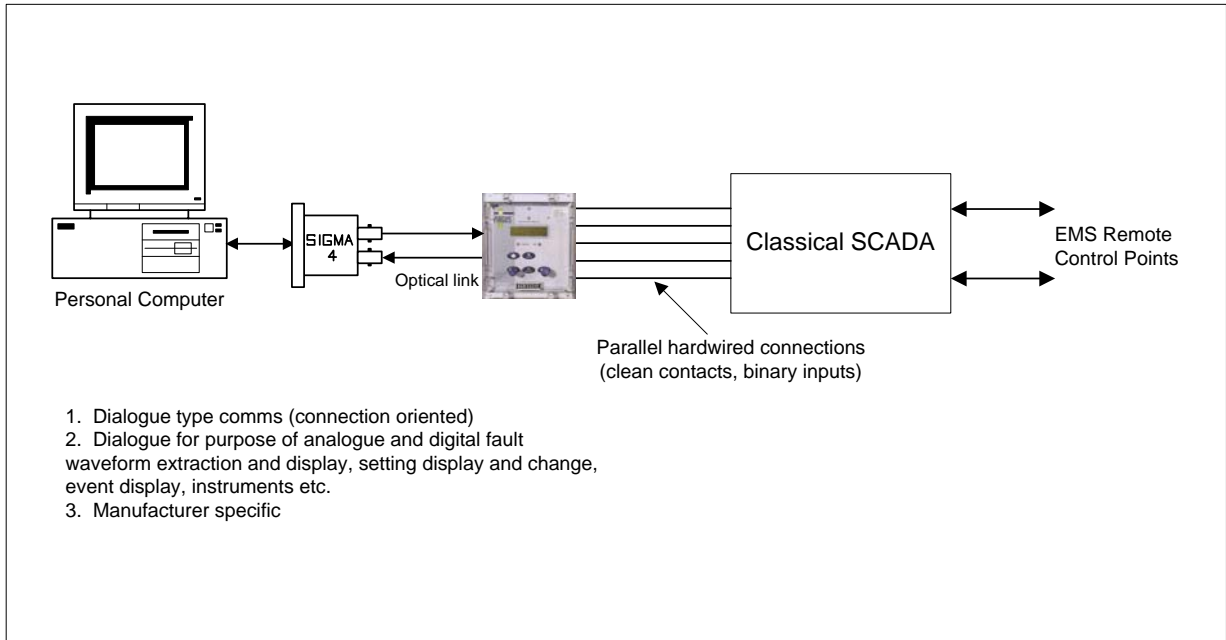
Personal Computer

SIGMA
4

Optical link

Classical SCADA

EMS Remote
Control Points

Parallel hardwired connections
(clean contacts, binary inputs)

1. Dialogue type comms (connection oriented)
2. Dialogue for purpose of analogue and digital fault waveform extraction and display, setting display and change, event display, instruments etc.
3. Manufacturer specific